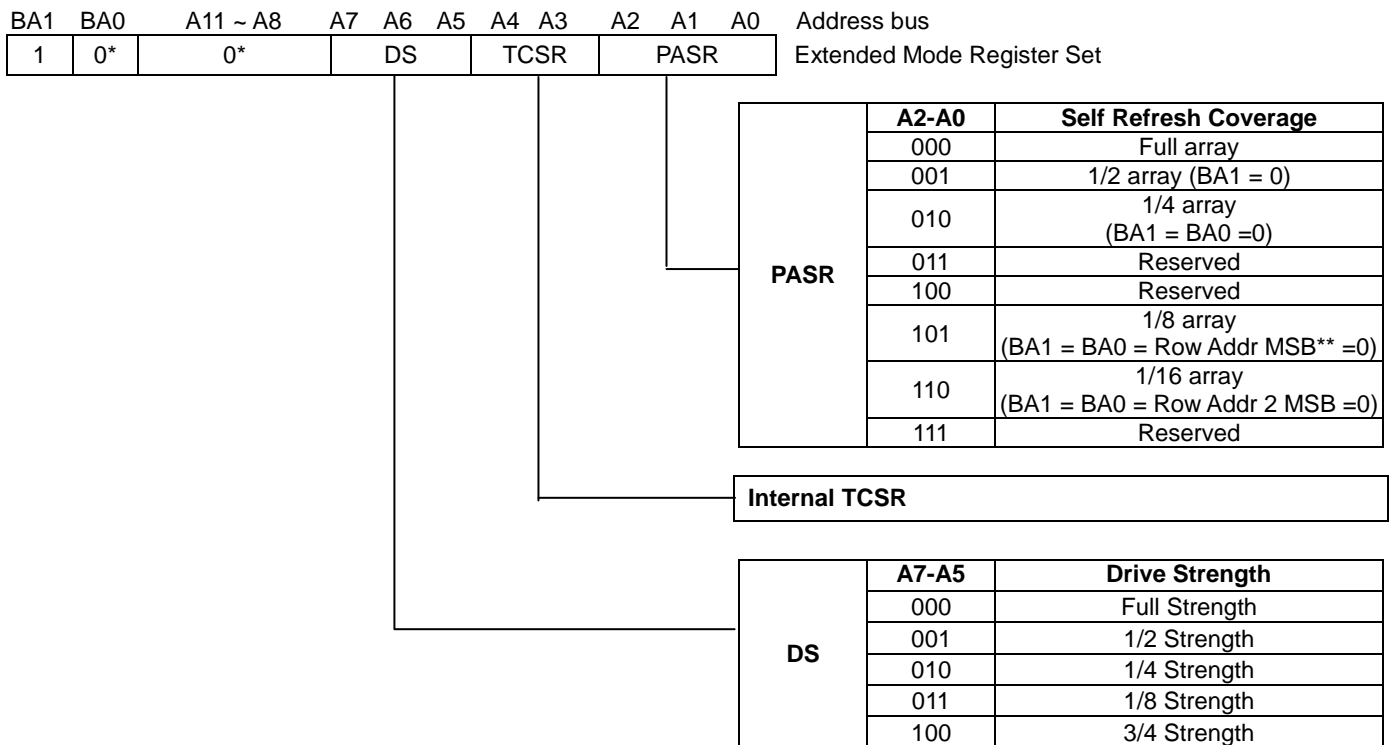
| BA1 | BA0 | A11 ~ A8 | A7 | A6 | A5 | A4 | A3 | A2 | A1 | A0 | Address bus |
|---|---|---|---|---|---|---|---|---|---|---|---|
| 1 | 0* | 0* | DS | | | TCSR | | PASR | | | Extended Mode Register Set |

| PASR | A2-A0 | Self Refresh Coverage |
|---|---|---|
| | 000 | Full array |
| | 001 | 1/2 array (BA1 = 0) |
| | 010 | 1/4 array (BA1 = BA0 =0) |
| | 011 | Reserved |
| | 100 | Reserved |
| | 101 | 1/8 array (BA1 = BA0 = Row Addr MSB** =0) |
| | 110 | 1/16 array (BA1 = BA0 = Row Addr 2 MSB =0) |
| | 111 | Reserved |

Internal TCSR

| DS | A7-A5 | Drive Strength |
|---|---|---|
| | 000 | Full Strength |
| | 001 | 1/2 Strength |
| | 010 | 1/4 Strength |
| | 011 | 1/8 Strength |
| | 100 | 3/4 Strength |